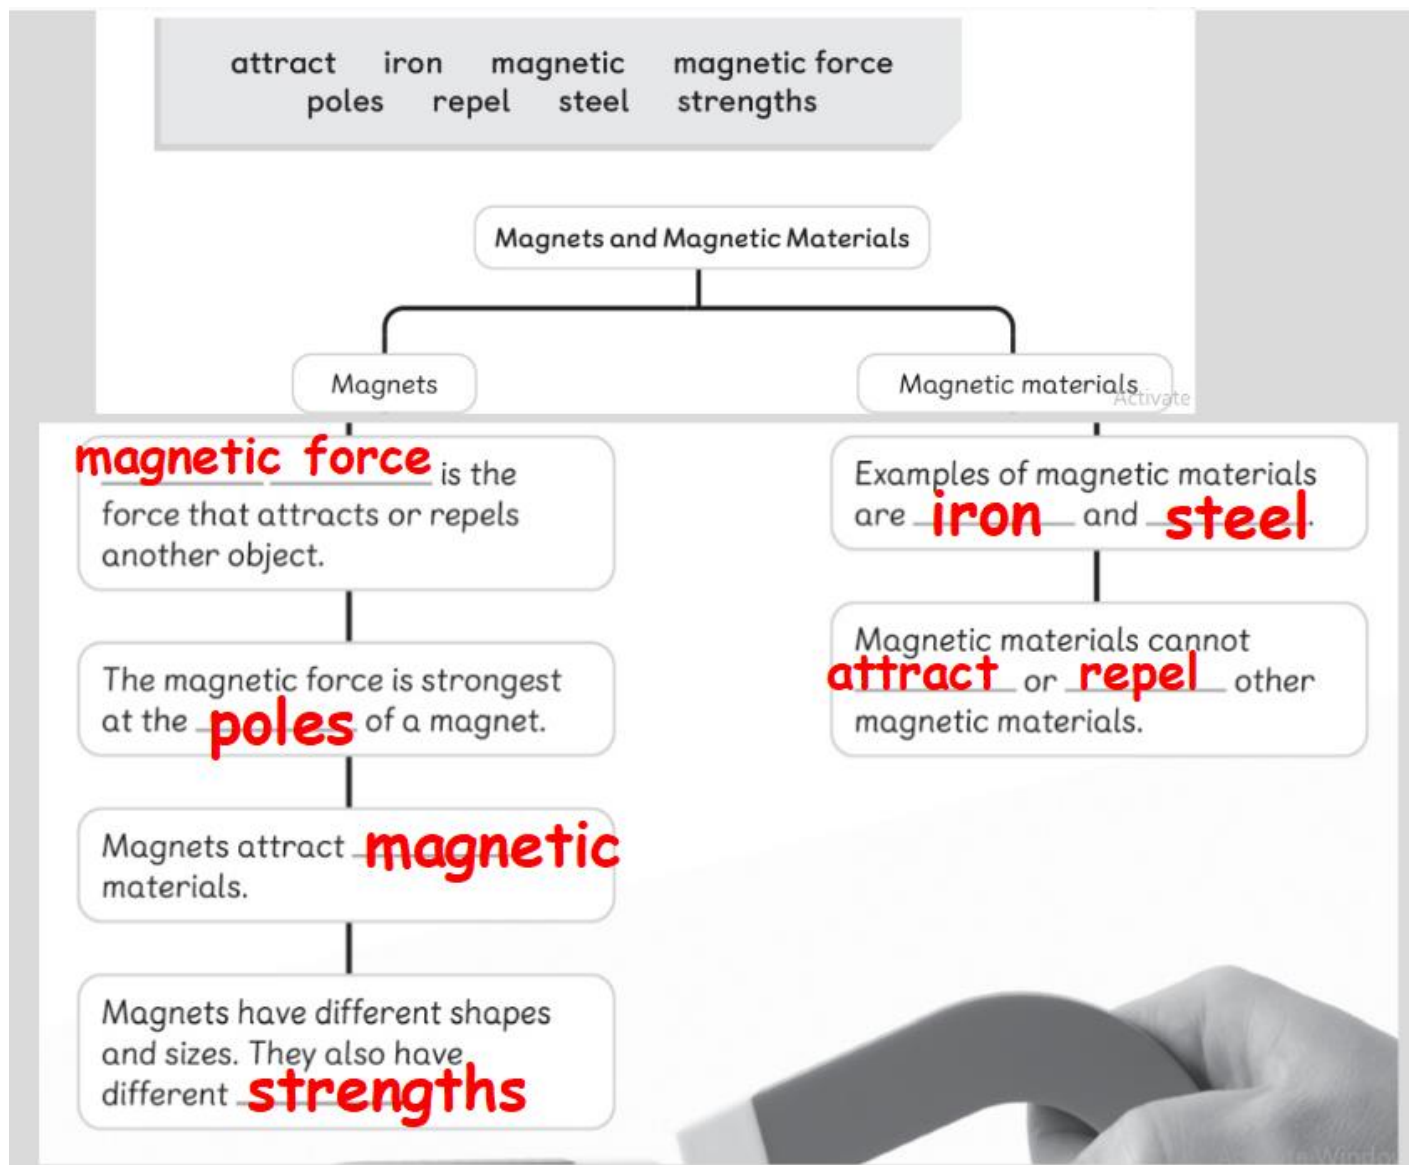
attract iron magnetic magnetic force
poles repel steel strengths

Magnets and Magnetic Materials

Magnets

Magnetic materials

Activate

magnetic force is the force that attracts or repels another object.

The magnetic force is strongest at the poles of a magnet.

Magnets attract magnetic materials.

Magnets have different shapes and sizes. They also have different strengths

Examples of magnetic materials are iron and steel.

Magnetic materials cannot attract or repel other magnetic materials.

Windo